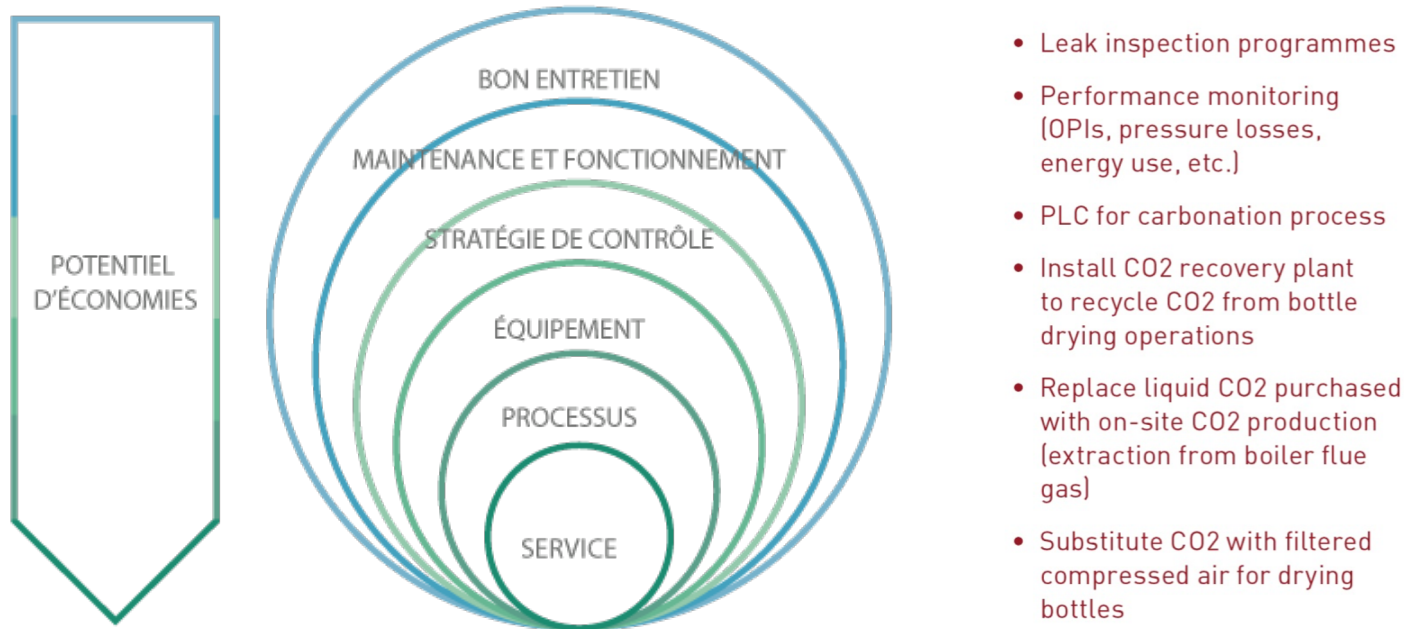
POTENTIEL D'ÉCONOMIES

BON ENTRETIEN

MAINTENANCE ET FONCTIONNEMENT

STRATÉGIE DE CONTRÔLE

ÉQUIPEMENT

PROCESSUS

SERVICE

• Leak inspection programmes

• Performance monitoring (OPIs, pressure losses, energy use, etc.)

• PLC for carbonation process

• Install CO2 recovery plant to recycle CO2 from bottle drying operations

• Replace liquid CO2 purchased with on-site CO2 production (extraction from boiler flue gas)

• Substitute CO2 with filtered compressed air for drying bottles